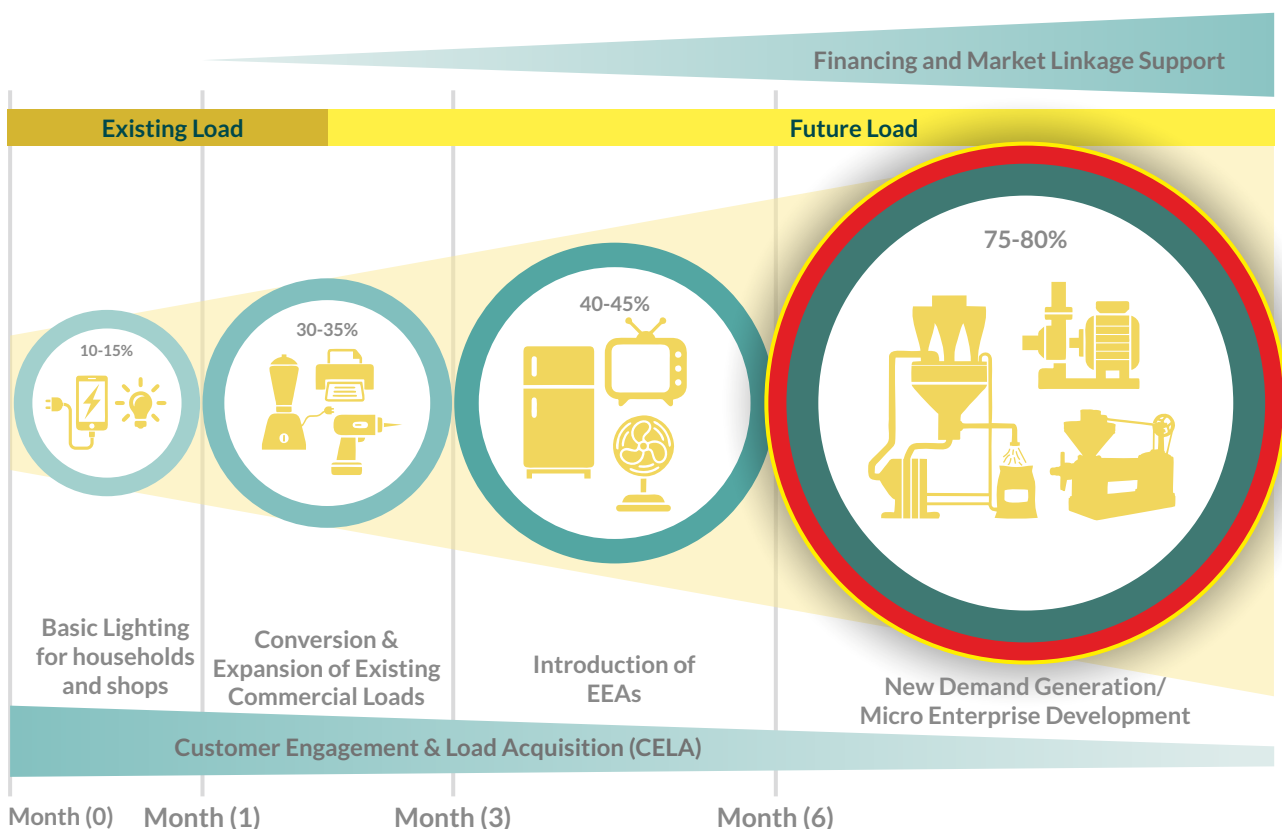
Financing and Market Linkage Support

Existing Load

Future Load

10-15%

30-35%

40-45%

75-80%

Basic Lighting for households and shops

Conversion & Expansion of Existing Commercial Loads

Introduction of EEAs

New Demand Generation/ Micro Enterprise Development

Customer Engagement & Load Acquisition (CELA)

Month (0)

Month (1)

Month (3)

Month (6)